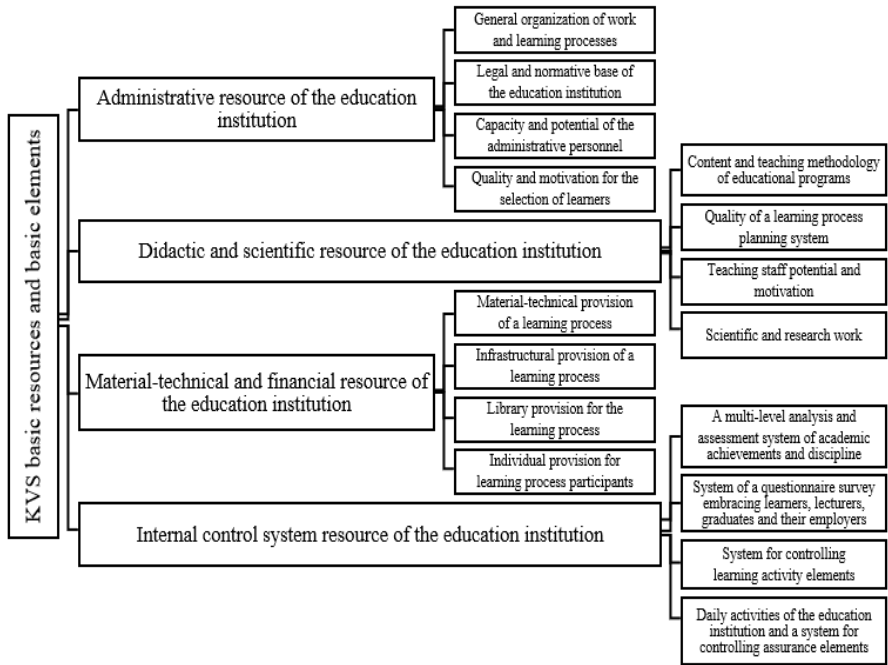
KVS basic resources and basic elements

Administrative resource of the education institution

General organization of work and learning processes

Legal and normative base of the education institution

Capacity and potential of the administrative personnel

Quality and motivation for the selection of learners

Didactic and scientific resource of the education institution

Content and teaching methodology of educational programs

Quality of a learning process planning system

Teaching staff potential and motivation

Scientific and research work

Material-technical and financial resource of the education institution

Material-technical provision of a learning process

Infrastructural provision of a learning process

Library provision for the learning process

Individual provision for learning process participants

Internal control system resource of the education institution

A multi-level analysis and assessment system of academic achievements and discipline

System of a questionnaire survey embracing learners, lecturers, graduates and their employers

System for controlling learning activity elements

Daily activities of the education institution and a system for controlling assurance elements